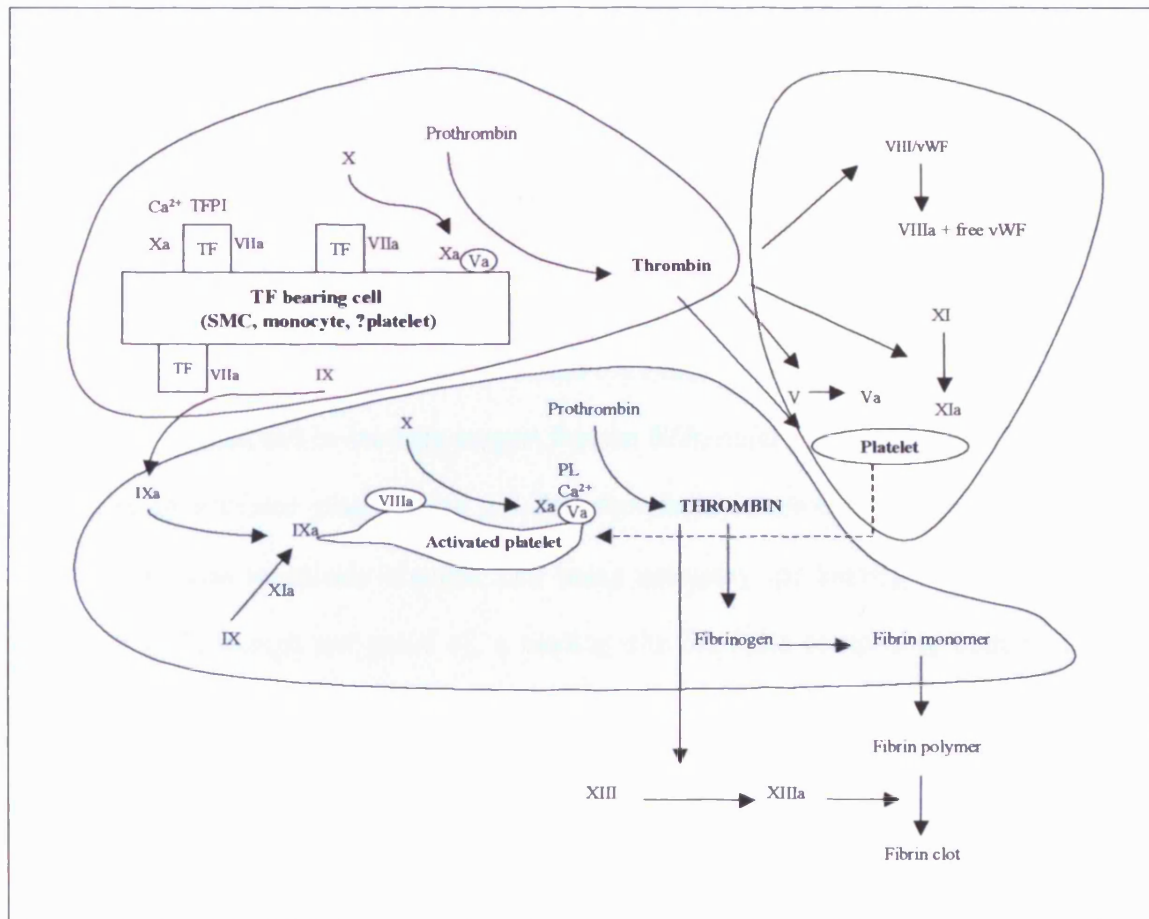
Prothrombin

X

$Ca^{2+}$ TFPI

Xa TF VIIa

TF VIIa

Xa Va

Thrombin

VIII/vWF

VIIIa + free vWF

TF bearing cell
(SMC, monocyte, ?platelet)

XI

TF VIIa

IX

V Va

XIa

Prothrombin

X

Platelet

PL
$Ca^{2+}$

IXa

VIIIa

Xa Va

THROMBIN

IXa

Activated platelet

XIa

IX

Fibrinogen

Fibrin monomer

Fibrin polymer

XIII

XIIIa

Fibrin clot